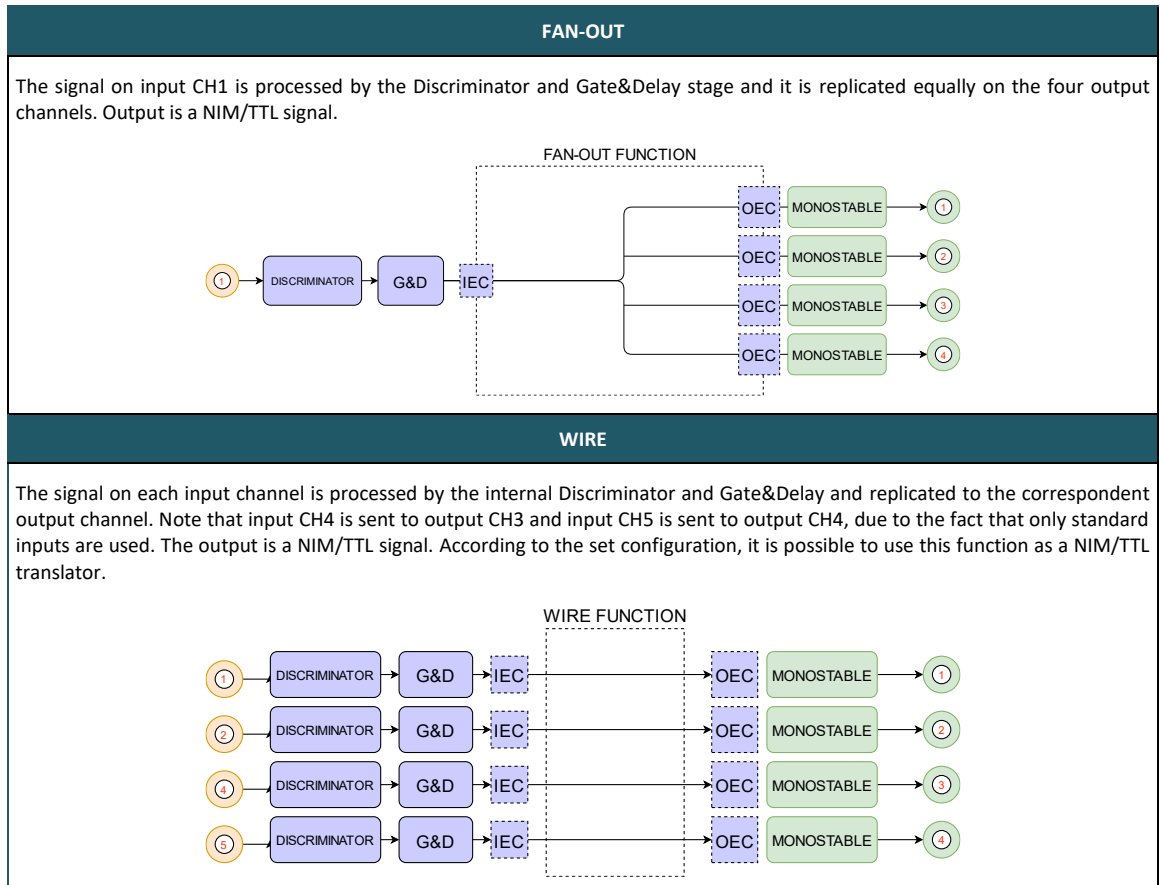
FAN-OUT

The signal on input CH1 is processed by the Discriminator and Gate&Delay stage and it is replicated equally on the four output channels. Output is a NIM/TTL signal.

FAN-OUT FUNCTION

1 DISCRIMINATOR G&D IEC

OEC MONOSTABLE 1
OEC MONOSTABLE 2
OEC MONOSTABLE 3
OEC MONOSTABLE 4

WIRE

The signal on each input channel is processed by the internal Discriminator and Gate&Delay and replicated to the correspondent output channel. Note that input CH4 is sent to output CH3 and input CH5 is sent to output CH4, due to the fact that only standard inputs are used. The output is a NIM/TTL signal. According to the set configuration, it is possible to use this function as a NIM/TTL translator.

WIRE FUNCTION

1 DISCRIMINATOR G&D IEC OEC MONOSTABLE 1
2 DISCRIMINATOR G&D IEC OEC MONOSTABLE 2
4 DISCRIMINATOR G&D IEC OEC MONOSTABLE 3
5 DISCRIMINATOR G&D IEC OEC MONOSTABLE 4